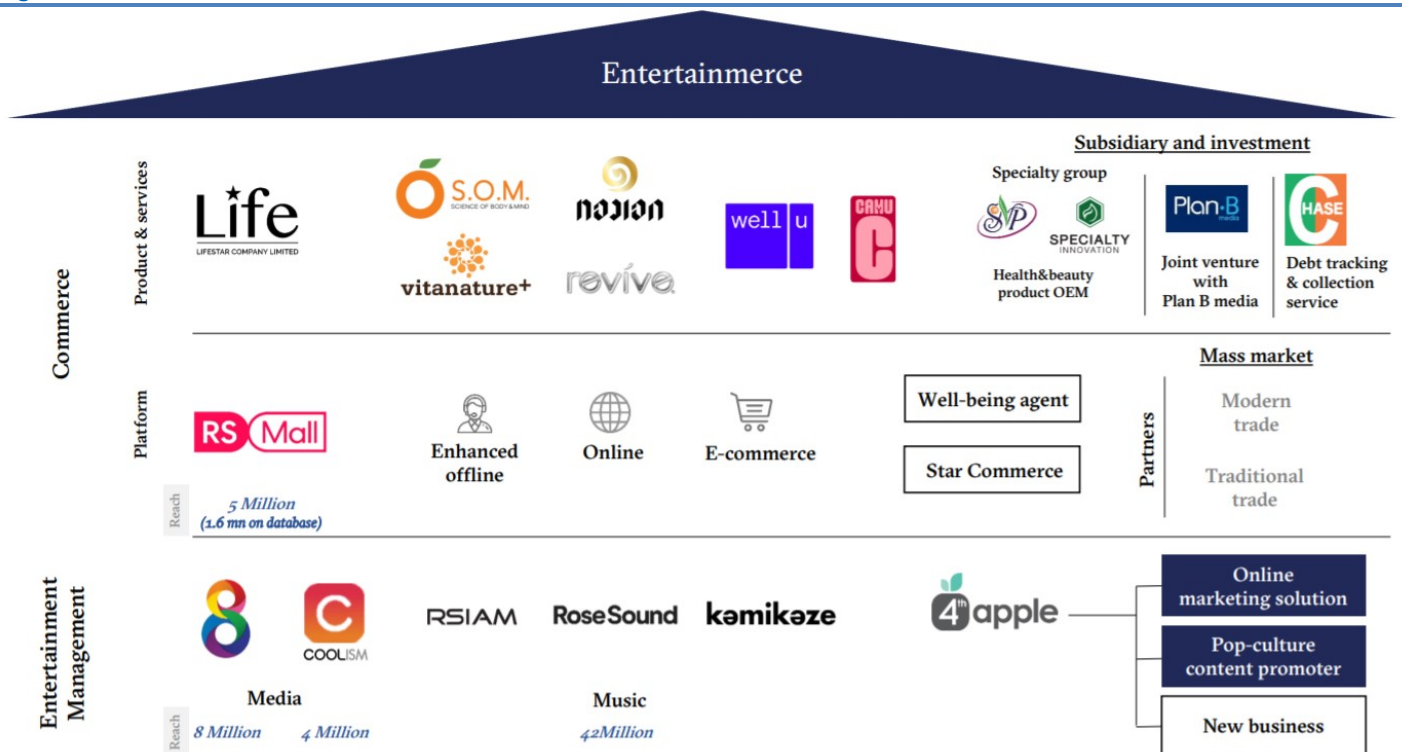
Entertainmerce

Commerce

Product & services

Life
LIFESTAR COMPANY LIMITED

S.O.M.
SCIENCE OF BODY & MIND

vitanature+

nanion

revive

well u

CAMU C

Subsidiary and investment

Specialty group

SP

SPECIALTY INNOVATION

Health&beauty product OEM

Plan-B media

Joint venture with Plan B media

CHASE

Debt tracking & collection service

Platform

RS Mall

Enhanced offline

Online

E-commerce

Well-being agent

Star Commerce

Mass market

Partners

Modern trade

Traditional trade

Reach

5 Million (1.6 mn on database)

Entertainment Management

8

COOLISM

Media

RSIAM

RoseSound

kamikaze

Music

4th apple

Online marketing solution

Pop-culture content promoter

New business

Reach

8 Million

4 Million

42Million